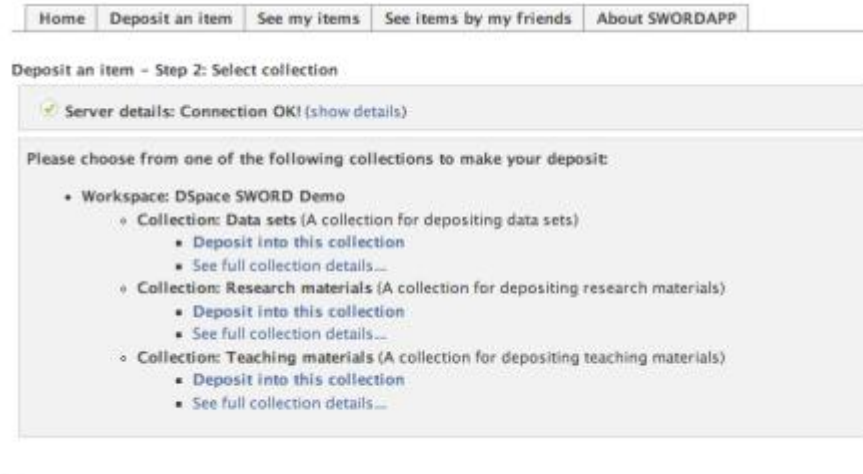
Home | Deposit an item | See my items | See items by my friends | About SWORDAPP

Deposit an item - Step 2: Select collection

Server details: Connection OK! (show details)

Please choose from one of the following collections to make your deposit:

- Workspace: DSpace SWORD Demo
  - Collection: Data sets (A collection for depositing data sets)
    - Deposit into this collection
    - See full collection details...
  - Collection: Research materials (A collection for depositing research materials)
    - Deposit into this collection
    - See full collection details...
  - Collection: Teaching materials (A collection for depositing teaching materials)
    - Deposit into this collection
    - See full collection details...